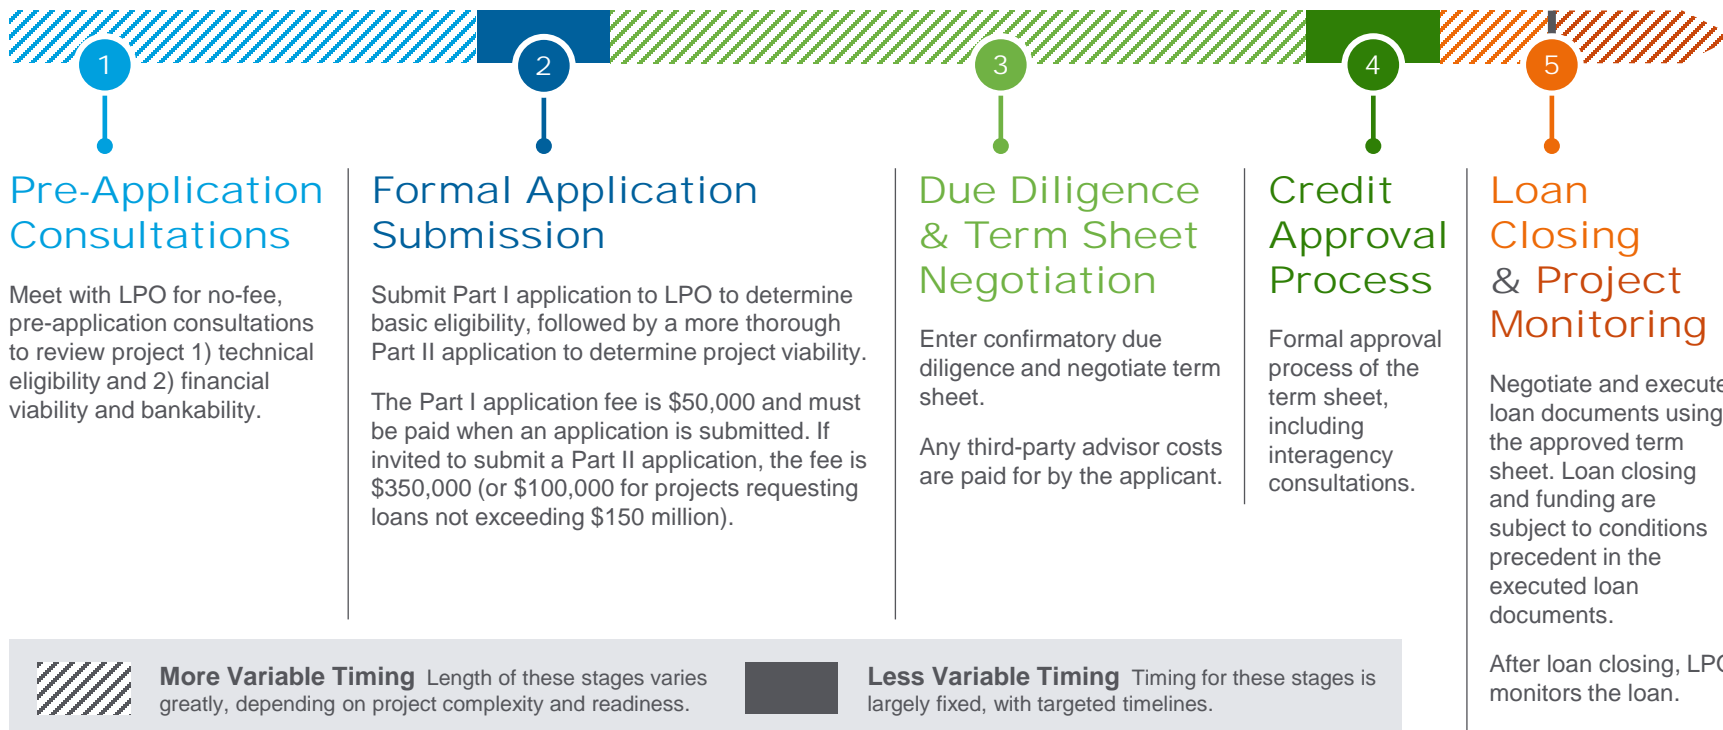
1

2

3

4

5

Pre-Application Consultations

Meet with LPO for no-fee, pre-application consultations to review project 1) technical eligibility and 2) financial viability and bankability.

Formal Application Submission

Submit Part I application to LPO to determine basic eligibility, followed by a more thorough Part II application to determine project viability.

The Part I application fee is $50,000 and must be paid when an application is submitted. If invited to submit a Part II application, the fee is $350,000 (or $100,000 for projects requesting loans not exceeding $150 million).

Due Diligence & Term Sheet Negotiation

Enter confirmatory due diligence and negotiate term sheet.

Any third-party advisor costs are paid for by the applicant.

Credit Approval Process

Formal approval process of the term sheet, including interagency consultations.

Loan Closing & Project Monitoring

Negotiate and execute loan documents using the approved term sheet. Loan closing and funding are subject to conditions precedent in the executed loan documents.

After loan closing, LPO monitors the loan.

More Variable Timing Length of these stages varies greatly, depending on project complexity and readiness.

Less Variable Timing Timing for these stages is largely fixed, with targeted timelines.